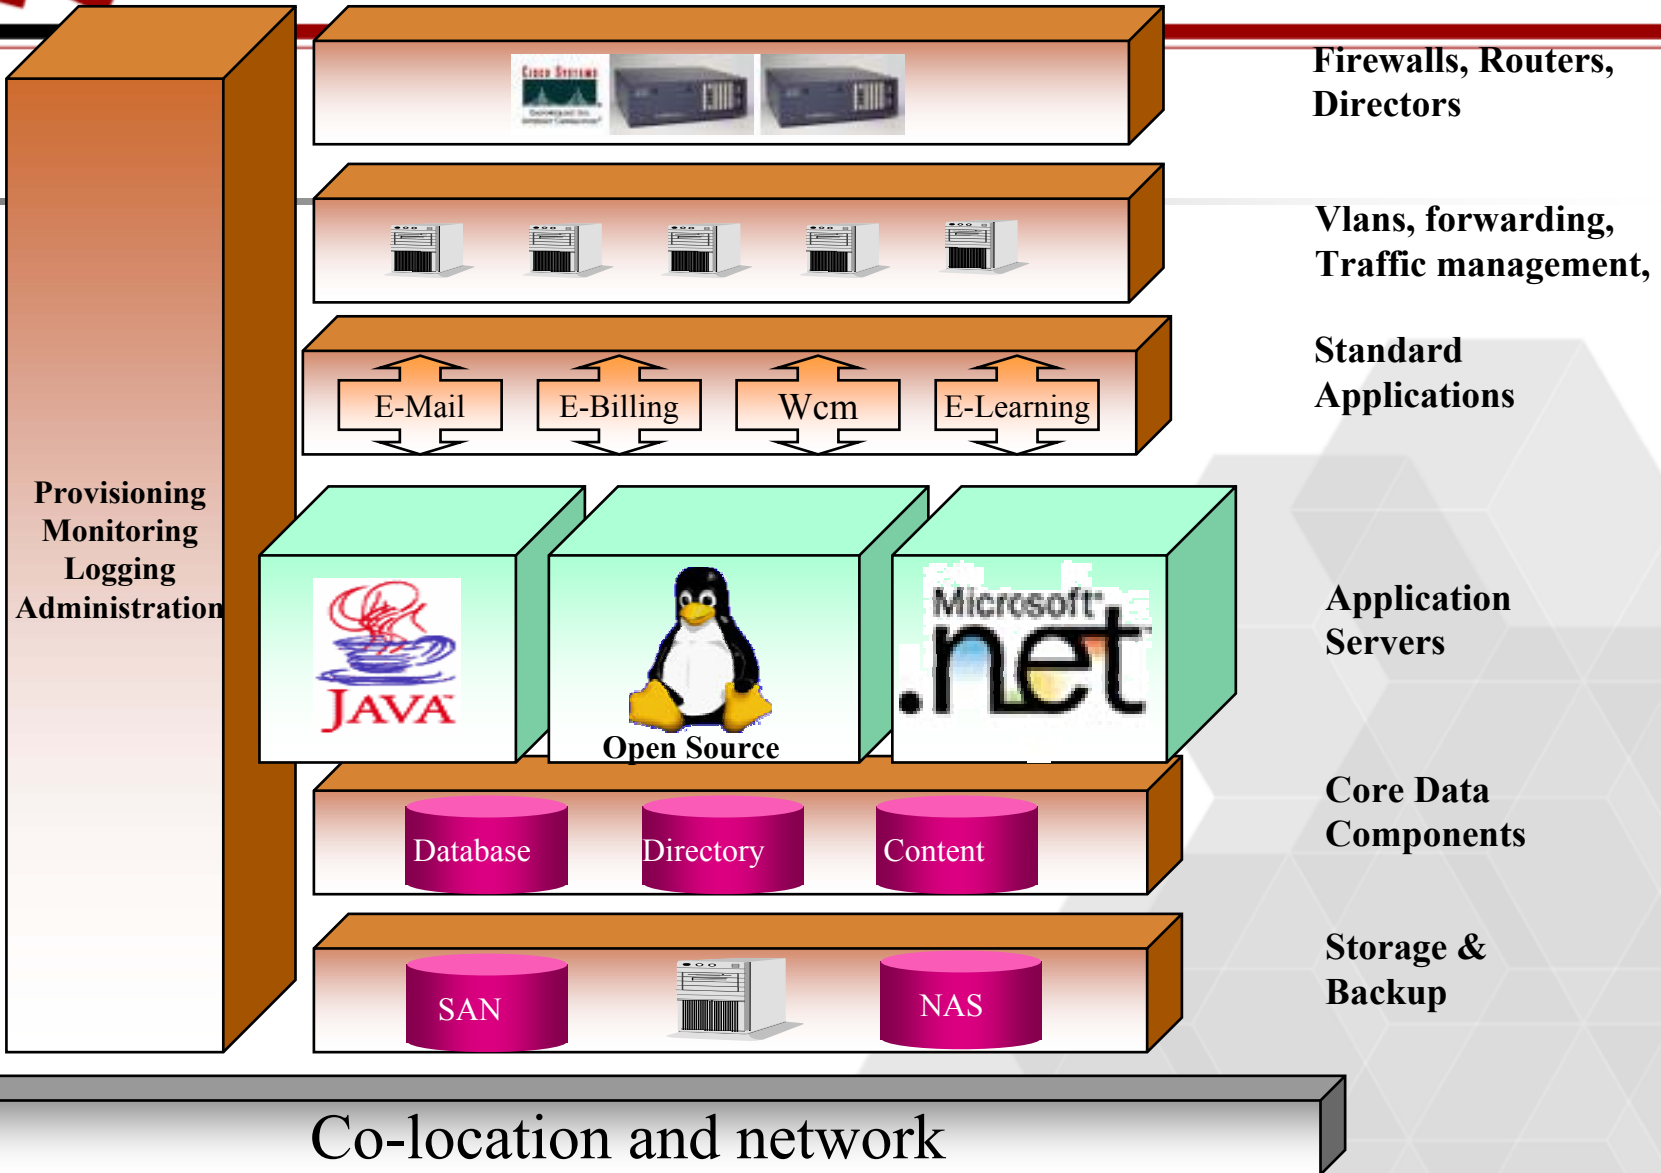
Cisco Systems

Firewalls, Routers, Directors

Vlans, forwarding, Traffic management,

E-Mail

E-Billing

Wcm

E-Learning

Standard Applications

Provisioning
Monitoring
Logging
Administration

JAVA

Open Source

Microsoft .net

Application Servers

Database

Directory

Content

Core Data Components

SAN

NAS

Storage & Backup

Co-location and network